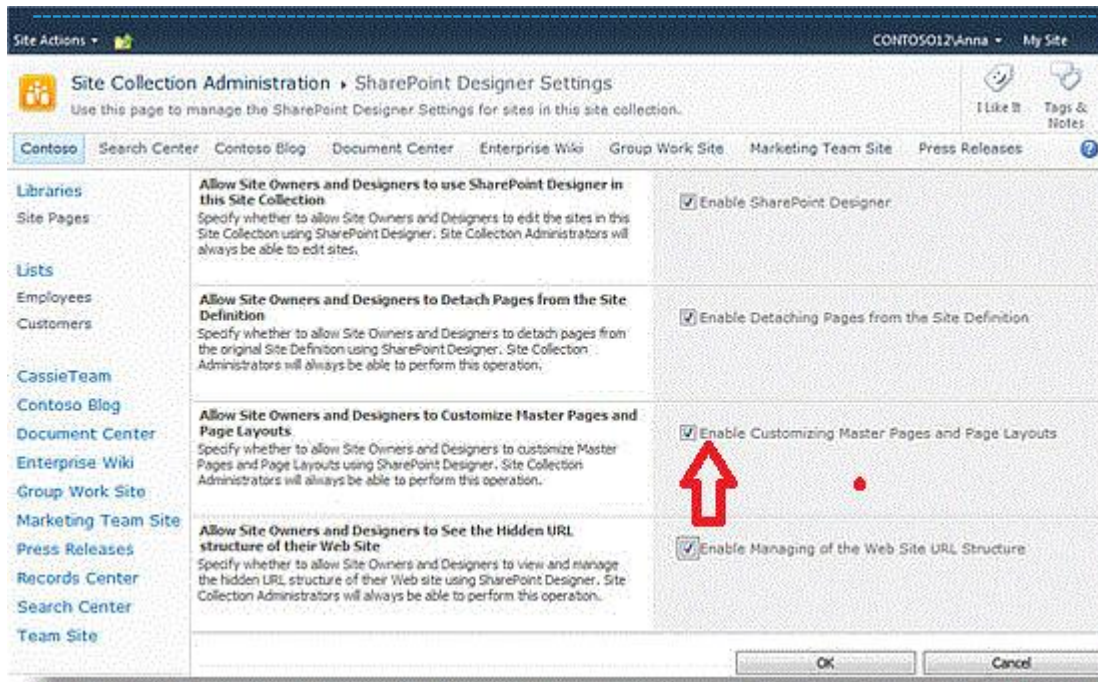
Site Actions ▾

CONTOSO12\Anna ▾ My Site

Site Collection Administration ▸ SharePoint Designer Settings

Use this page to manage the SharePoint Designer Settings for sites in this site collection.

I Like It

Tags & Notes

Contoso Search Center Contoso Blog Document Center Enterprise Wiki Group Work Site Marketing Team Site Press Releases

Libraries
Site Pages

Lists
Employees
Customers

CassieTeam
Contoso Blog
Document Center
Enterprise Wiki
Group Work Site
Marketing Team Site
Press Releases
Records Center
Search Center
Team Site

Allow Site Owners and Designers to use SharePoint Designer in this Site Collection
Specify whether to allow Site Owners and Designers to edit the sites in this Site Collection using SharePoint Designer. Site Collection Administrators will always be able to edit sites.

Enable SharePoint Designer

Allow Site Owners and Designers to Detach Pages from the Site Definition
Specify whether to allow Site Owners and Designers to detach pages from the original Site Definition using SharePoint Designer. Site Collection Administrators will always be able to perform this operation.

Enable Detaching Pages from the Site Definition

Allow Site Owners and Designers to Customize Master Pages and Page Layouts
Specify whether to allow Site Owners and Designers to customize Master Pages and Page Layouts using SharePoint Designer. Site Collection Administrators will always be able to perform this operation.

Enable Customizing Master Pages and Page Layouts

Allow Site Owners and Designers to See the Hidden URL structure of their Web Site
Specify whether to allow Site Owners and Designers to view and manage the hidden URL structure of their Web site using SharePoint Designer. Site Collection Administrators will always be able to perform this operation.

Enable Managing of the Web Site URL Structure

OK

Cancel